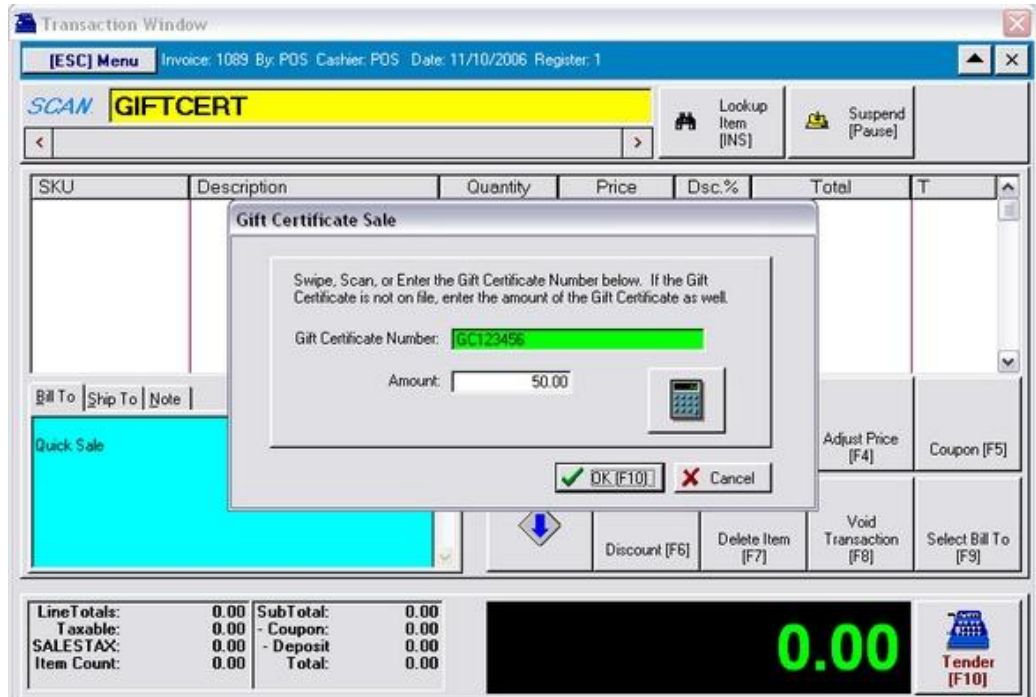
Transaction Window

[ESC] Menu Invoice: 1089 By: POS Cashier: POS Date: 11/10/2006 Register: 1

SCAN GIFTCERT

Lookup Item [INS]

Suspend [Pause]

| SKU | Description | Quantity | Price | Dsc.% | Total | T |
|---|---|---|---|---|---|---|

Gift Certificate Sale

Swipe, Scan, or Enter the Gift Certificate Number below. If the Gift Certificate is not on file, enter the amount of the Gift Certificate as well.

Gift Certificate Number: GC123456

Amount: 50.00

OK [F10] Cancel

Bill To | Ship To | Note

Quick Sale

Adjust Price [F4]

Coupon [F5]

Discount [F6]

Delete Item [F7]

Void Transaction [F8]

Select Bill To [F9]

LineTotals: 0.00
Taxable: 0.00
SALESTAX: 0.00
Item Count: 0.00

SubTotal: 0.00
- Coupon: 0.00
- Deposit 0.00
Total: 0.00

0.00

Tender [F10]